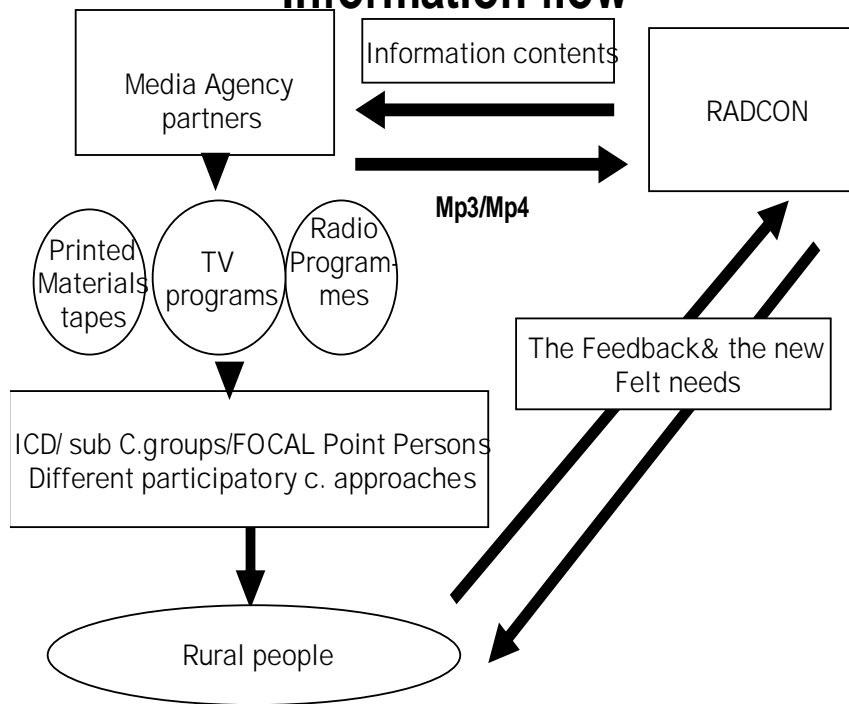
Information flow

Information contents

Media Agency partners

RADCON

Mp3/Mp4

Printed Materials tapes

TV programs

Radio Programmes

The Feedback& the new Felt needs

ICD/ sub C.groups/FOCAL Point Persons Different participatory c. approaches

Rural people